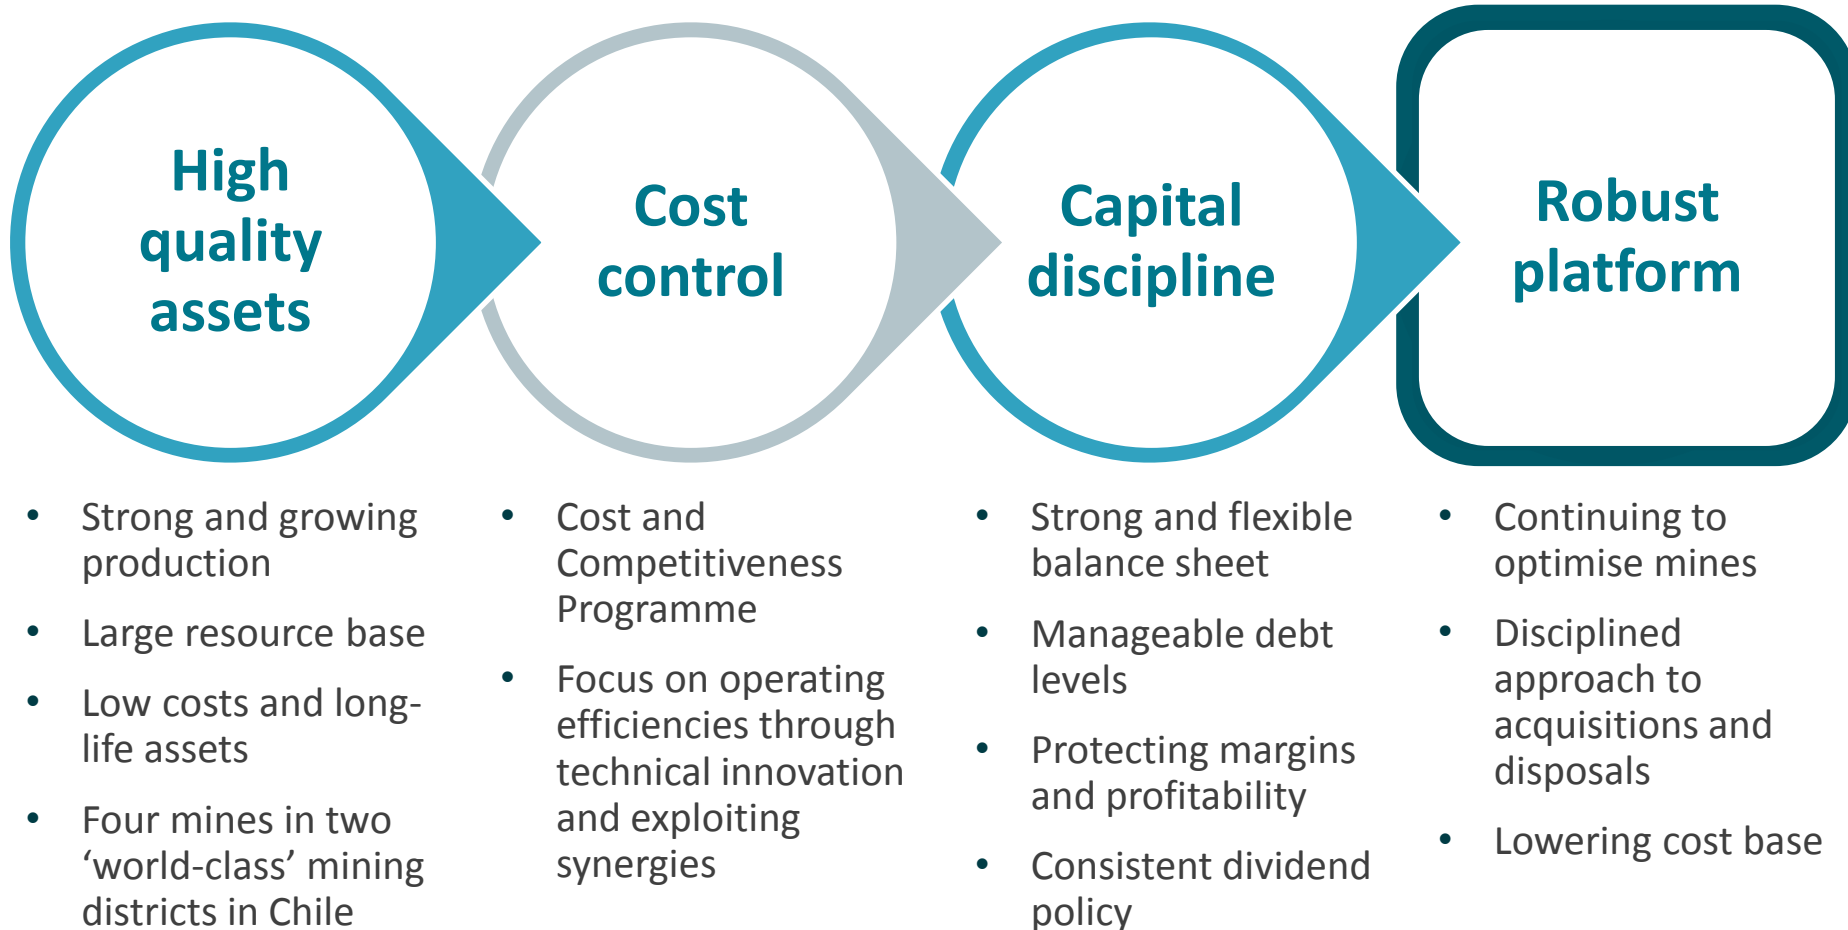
High quality assets

Cost control

Capital discipline

Robust platform

- Strong and growing production
- Large resource base
- Low costs and long-life assets
- Four mines in two ‘world-class’ mining districts in Chile

- Cost and Competitiveness Programme
- Focus on operating efficiencies through technical innovation and exploiting synergies

- Strong and flexible balance sheet
- Manageable debt levels
- Protecting margins and profitability
- Consistent dividend policy

- Continuing to optimise mines
- Disciplined approach to acquisitions and disposals
- Lowering cost base